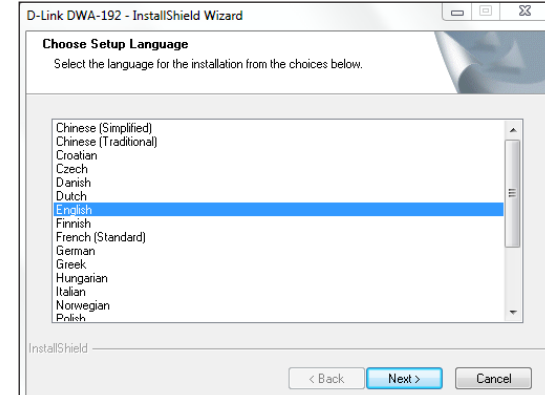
D-Link DWA-192 - InstallShield Wizard

Choose Setup Language
Select the language for the installation from the choices below.

Chinese (Simplified)
Chinese (Traditional)
Croatian
Czech
Danish
Dutch
English
Finnish
French (Standard)
German
Greek
Hungarian
Italian
Norwegian
Polish

InstallShield

< Back Next > Cancel